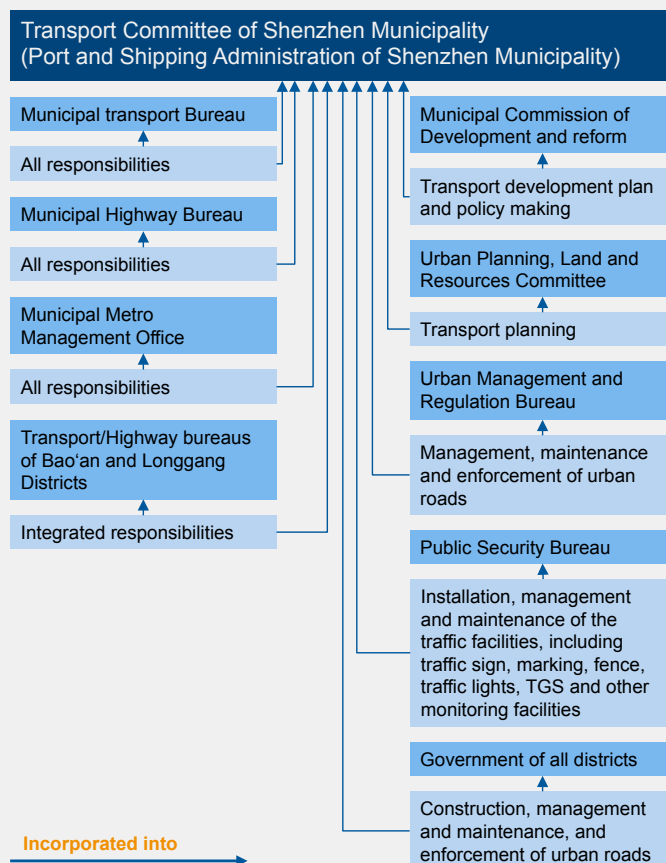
Transport Committee of Shenzhen Municipality
(Port and Shipping Administration of Shenzhen Municipality)

Municipal transport Bureau

All responsibilities

Municipal Highway Bureau

All responsibilities

Municipal Metro Management Office

All responsibilities

Transport/Highway bureaus of Bao'an and Longgang Districts

Integrated responsibilities

Municipal Commission of Development and reform

Transport development plan and policy making

Urban Planning, Land and Resources Committee

Transport planning

Urban Management and Regulation Bureau

Management, maintenance and enforcement of urban roads

Public Security Bureau

Installation, management and maintenance of the traffic facilities, including traffic sign, marking, fence, traffic lights, TGS and other monitoring facilities

Government of all districts

Construction, management and maintenance, and enforcement of urban roads

Incorporated into